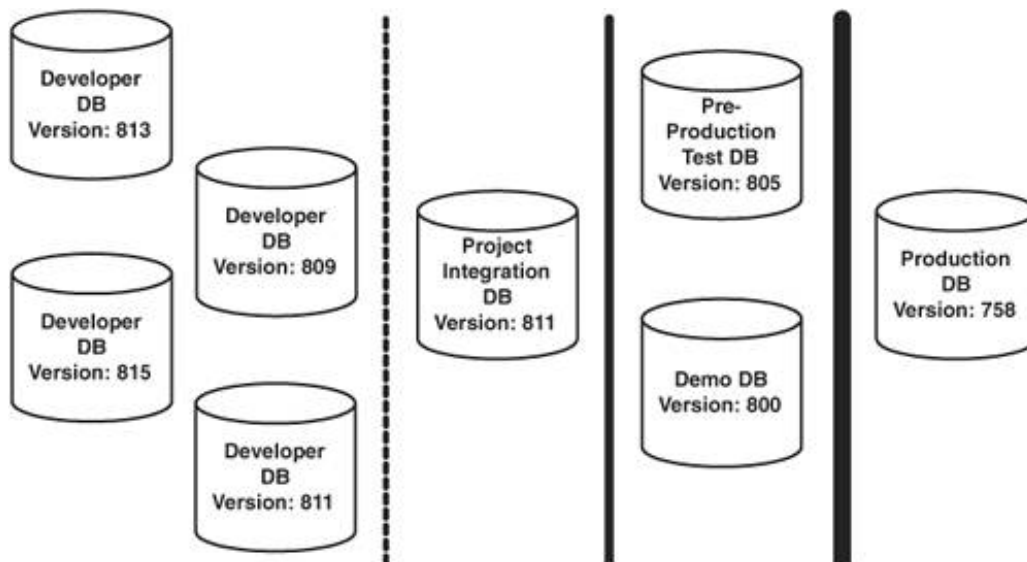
Developer DB Version: 813

Developer DB Version: 809

Developer DB Version: 815

Developer DB Version: 811

Project Integration DB Version: 811

Pre-Production Test DB Version: 805

Demo DB Version: 800

Production DB Version: 758